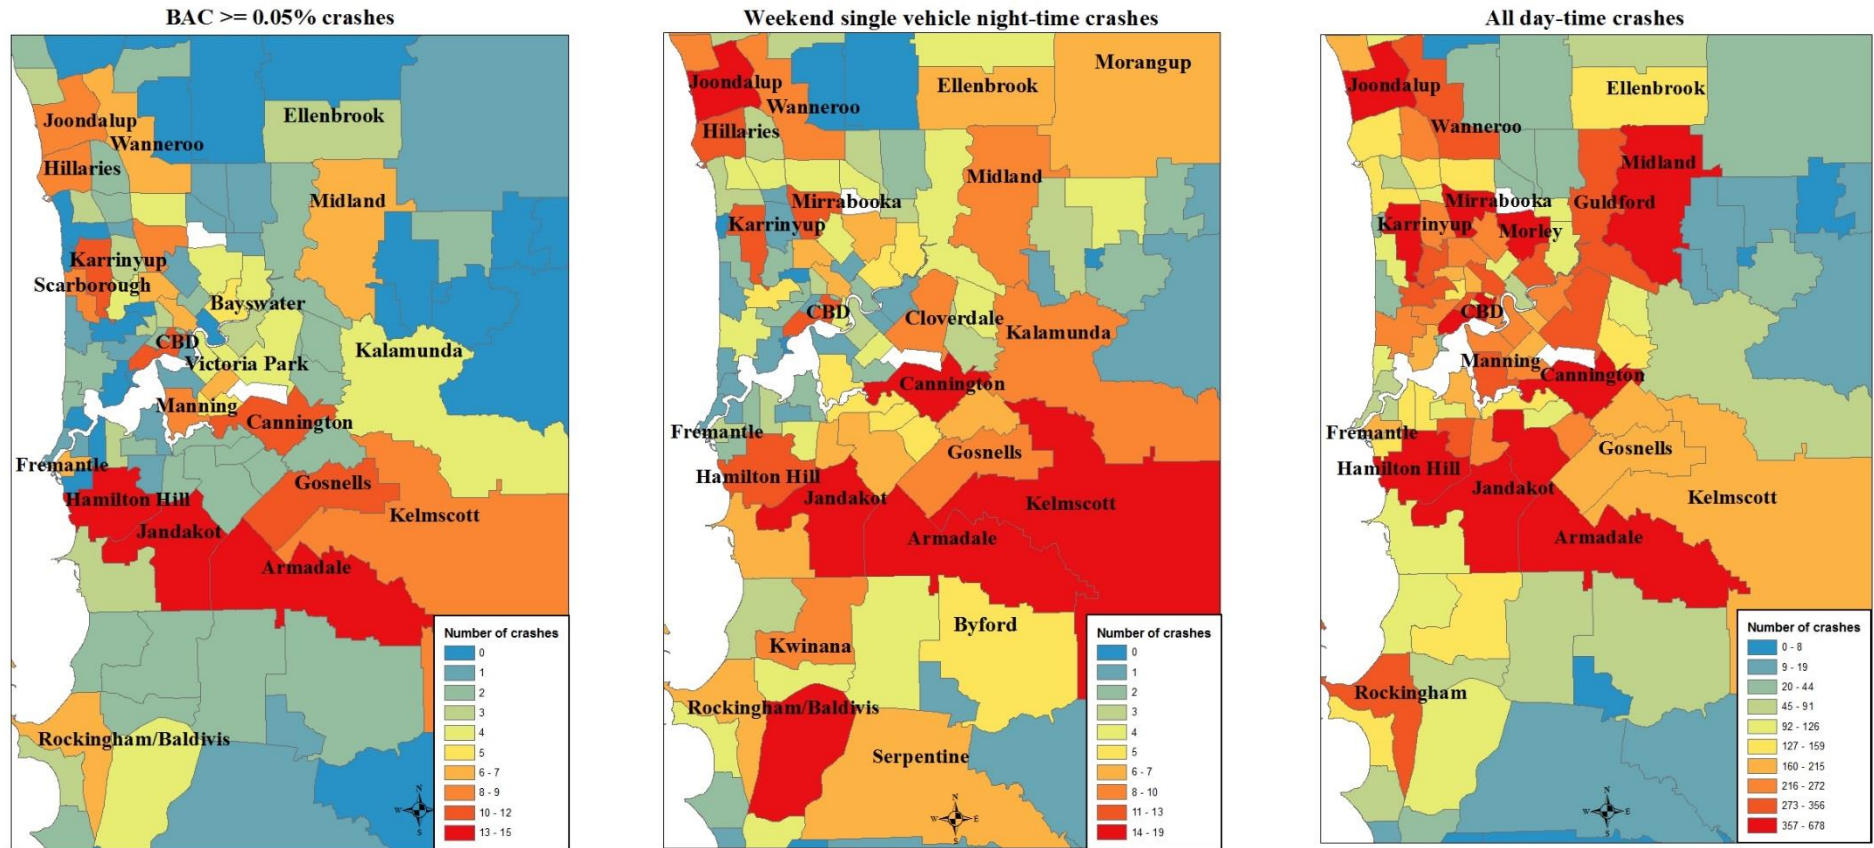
BAC >= 0.05% crashes

Joondalup
Wanneroo
Ellenbrook
Hillaries
Midland
Karrinyup
Scarborough
Bayswater
CBD
Victoria Park
Kalamunda
Manning
Cannington
Fremantle
Gosnells
Hamilton Hill
Kelmscott
Jandakot
Armadale
Rockingham/Baldivis

Number of crashes

| |
|---|
| 0 |
| 1 |
| 2 |
| 3 |
| 4 |
| 5 |
| 6 - 7 |
| 8 - 9 |
| 10 - 12 |
| 13 - 15 |

N
W E
S

Weekend single vehicle night-time crashes

Morangup
Joondalup
Ellenbrook
Wanneroo
Hillaries
Midland
Mirrabooka
Karrinyup
CBD
Cloverdale
Kalamunda
Cannington
Fremantle
Gosnells
Hamilton Hill
Jandakot
Kelmscott
Armadale
Byford
Kwinana
Rockingham/Baldivis
Serpentine

Number of crashes

| |
|---|
| 0 |
| 1 |
| 2 |
| 3 |
| 4 |
| 5 |
| 6 - 7 |
| 8 - 10 |
| 11 - 13 |
| 14 - 19 |

N
W E
S

All day-time crashes

Joondalup
Ellenbrook
Wanneroo
Midland
Mirrabooka
Guildford
Karrinyup
Morley
CBD
Manning
Cannington
Fremantle
Gosnells
Hamilton Hill
Jandakot
Kelmscott
Armadale
Rockingham

Number of crashes

| |
|---|
| 0 - 8 |
| 9 - 19 |
| 20 - 44 |
| 45 - 91 |
| 92 - 126 |
| 127 - 159 |
| 160 - 215 |
| 216 - 272 |
| 273 - 356 |
| 357 - 678 |

N
W E
S